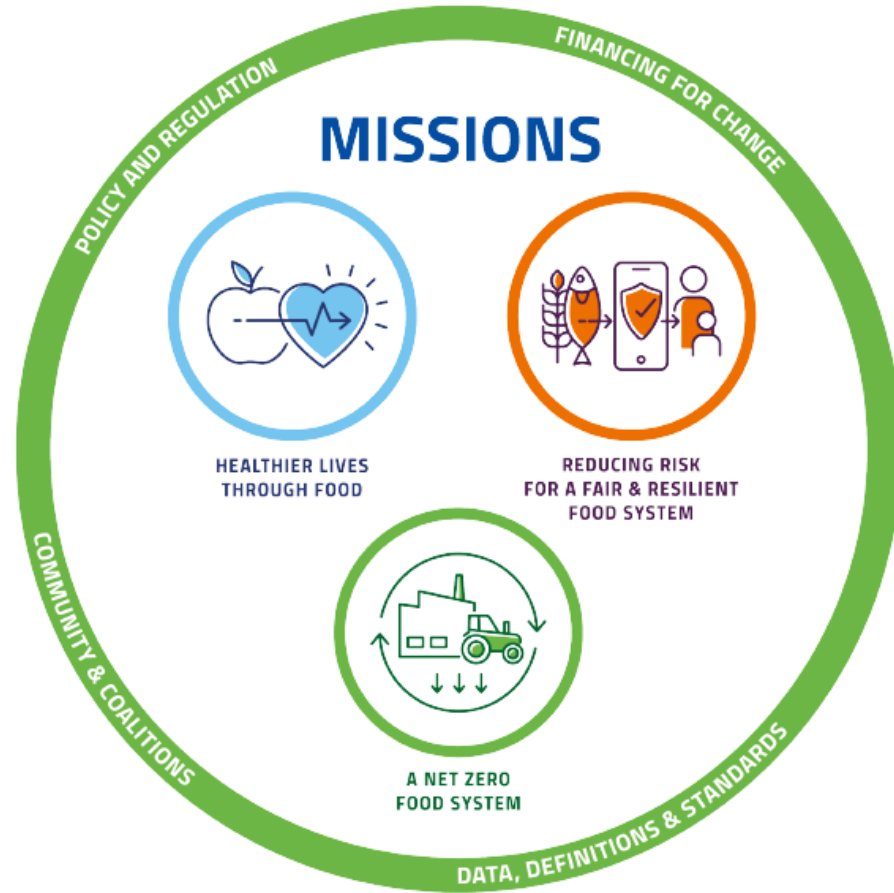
POLICY AND REGULATION

FINANCING FOR CHANGE

MISSIONS

HEALTHIER LIVES THROUGH FOOD

REDUCING RISK FOR A FAIR & RESILIENT FOOD SYSTEM

A NET ZERO FOOD SYSTEM

COMMUNITY & COALITIONS

DATA, DEFINITIONS & STANDARDS